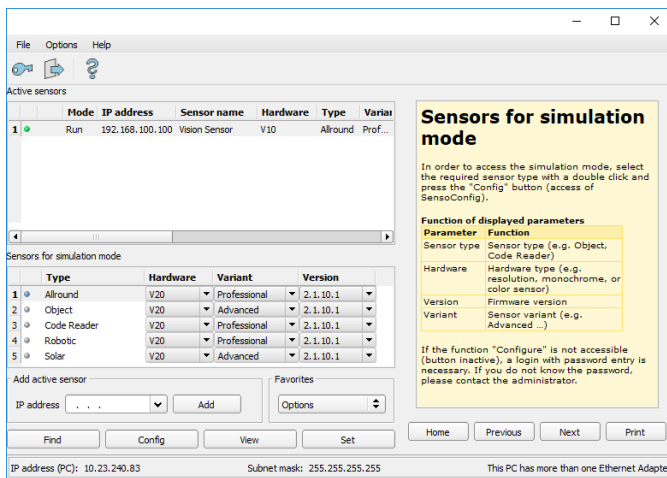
File Options Help

Active sensors

| | | Mode | IP address | Sensor name | Hardware | Type | Variar |
|---|---|---|---|---|---|---|---|
| 1 | ● | Run | 192.168.100.100 | Vision Sensor | V10 | Allround | Prof... |

Sensors for simulation mode

| | | Type | Hardware | Variant | Version |
|---|---|---|---|---|---|
| 1 | ● | Allround | V20 | Professional | 2.1.10.1 |
| 2 | ● | Object | V20 | Advanced | 2.1.10.1 |
| 3 | ● | Code Reader | V20 | Professional | 2.1.10.1 |
| 4 | ● | Robotic | V20 | Professional | 2.1.10.1 |
| 5 | ● | Solar | V20 | Advanced | 2.1.10.1 |

Add active sensor

IP address . . . Add

Favorites

Options

Find Config View Set

Sensors for simulation mode

In order to access the simulation mode, select the required sensor type with a double click and press the "Config" button (access of SensoConfig).

Function of displayed parameters

| Parameter | Function |
|---|---|
| Sensor type | Sensor type (e.g. Object, Code Reader) |
| Hardware | Hardware type (e.g. resolution, monochrome, or color sensor) |
| Version | Firmware version |
| Variant | Sensor variant (e.g. Advanced ...) |

If the function "Configure" is not accessible (button inactive), a login with password entry is necessary. If you do not know the password, please contact the administrator.

Home Previous Next Print

IP address (PC): 10.23.240.83 Subnet mask: 255.255.255.255 This PC has more than one Ethernet Adapte